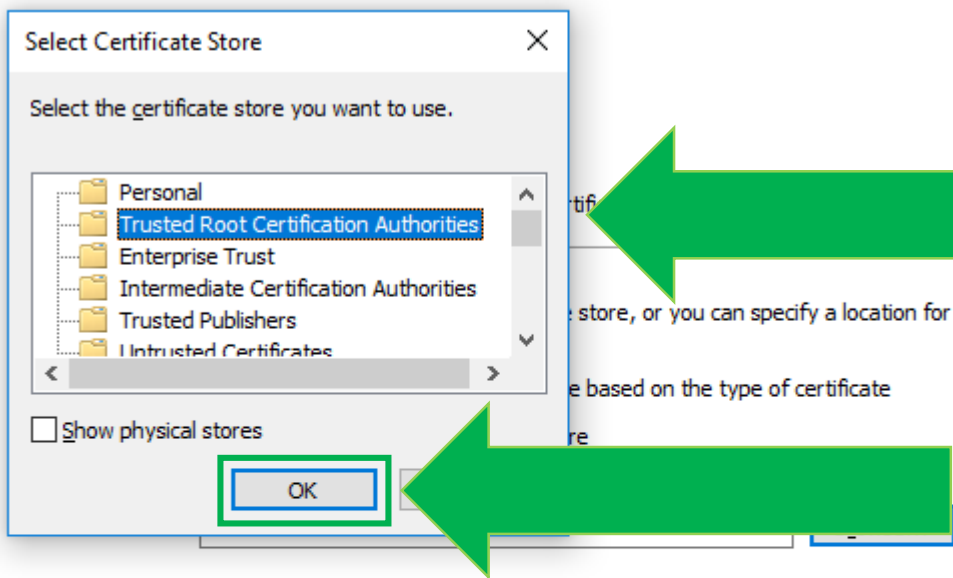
Select Certificate Store

Select the certificate store you want to use.

Personal
Trusted Root Certification Authorities
Enterprise Trust
Intermediate Certification Authorities
Trusted Publishers
Untrusted Certificates

Show physical stores

OK

rtifi

e store, or you can specify a location for

e based on the type of certificate

re